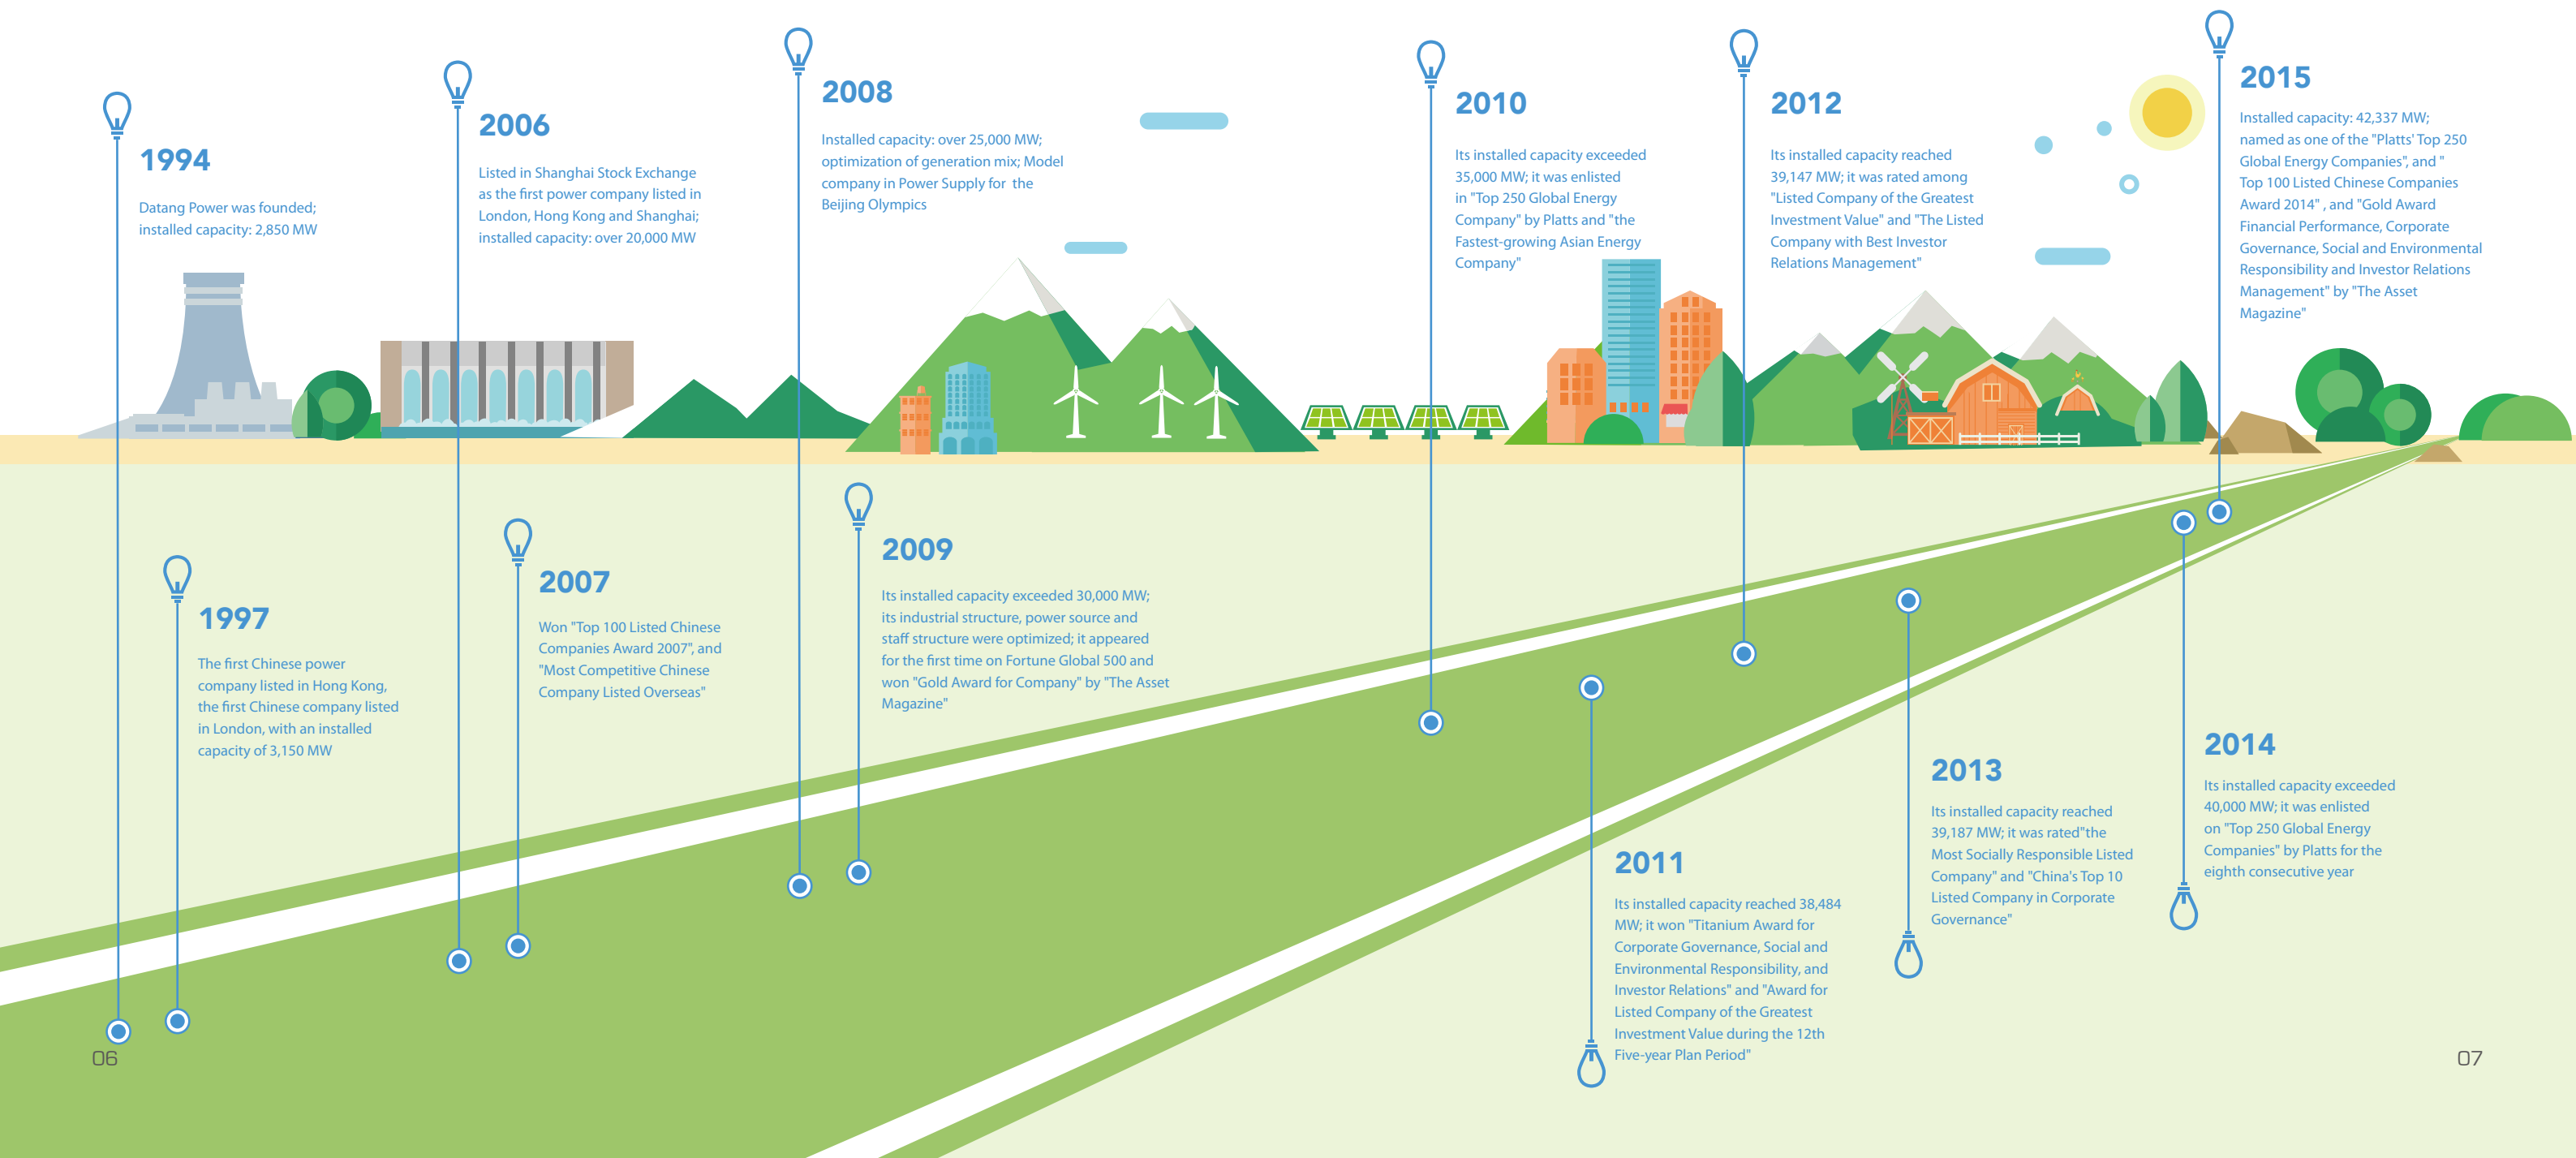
1994

Datang Power was founded; installed capacity: 2,850 MW

2006

Listed in Shanghai Stock Exchange as the first power company listed in London, Hong Kong and Shanghai; installed capacity: over 20,000 MW

2008

Installed capacity: over 25,000 MW; optimization of generation mix; Model company in Power Supply for the Beijing Olympics

2010

Its installed capacity exceeded 35,000 MW; it was enlisted in "Top 250 Global Energy Company" by Platts and "the Fastest-growing Asian Energy Company"

2012

Its installed capacity reached 39,147 MW; it was rated among "Listed Company of the Greatest Investment Value" and "The Listed Company with Best Investor Relations Management"

2015

Installed capacity: 42,337 MW; named as one of the "Platts' Top 250 Global Energy Companies", and " Top 100 Listed Chinese Companies Award 2014" , and "Gold Award Financial Performance, Corporate Governance, Social and Environmental Responsibility and Investor Relations Management" by "The Asset Magazine"

1997

The first Chinese power company listed in Hong Kong, the first Chinese company listed in London, with an installed capacity of 3,150 MW

2007

Won "Top 100 Listed Chinese Companies Award 2007", and "Most Competitive Chinese Company Listed Overseas"

2009

Its installed capacity exceeded 30,000 MW; its industrial structure, power source and staff structure were optimized; it appeared for the first time on Fortune Global 500 and won "Gold Award for Company" by "The Asset Magazine"

2011

Its installed capacity reached 38,484 MW; it won "Titanium Award for Corporate Governance, Social and Environmental Responsibility, and Investor Relations" and "Award for Listed Company of the Greatest Investment Value during the 12th Five-year Plan Period"

2013

Its installed capacity reached 39,187 MW; it was rated"the Most Socially Responsible Listed Company" and "China's Top 10 Listed Company in Corporate Governance"

2014

Its installed capacity exceeded 40,000 MW; it was enlisted on "Top 250 Global Energy Companies" by Platts for the eighth consecutive year

06

07